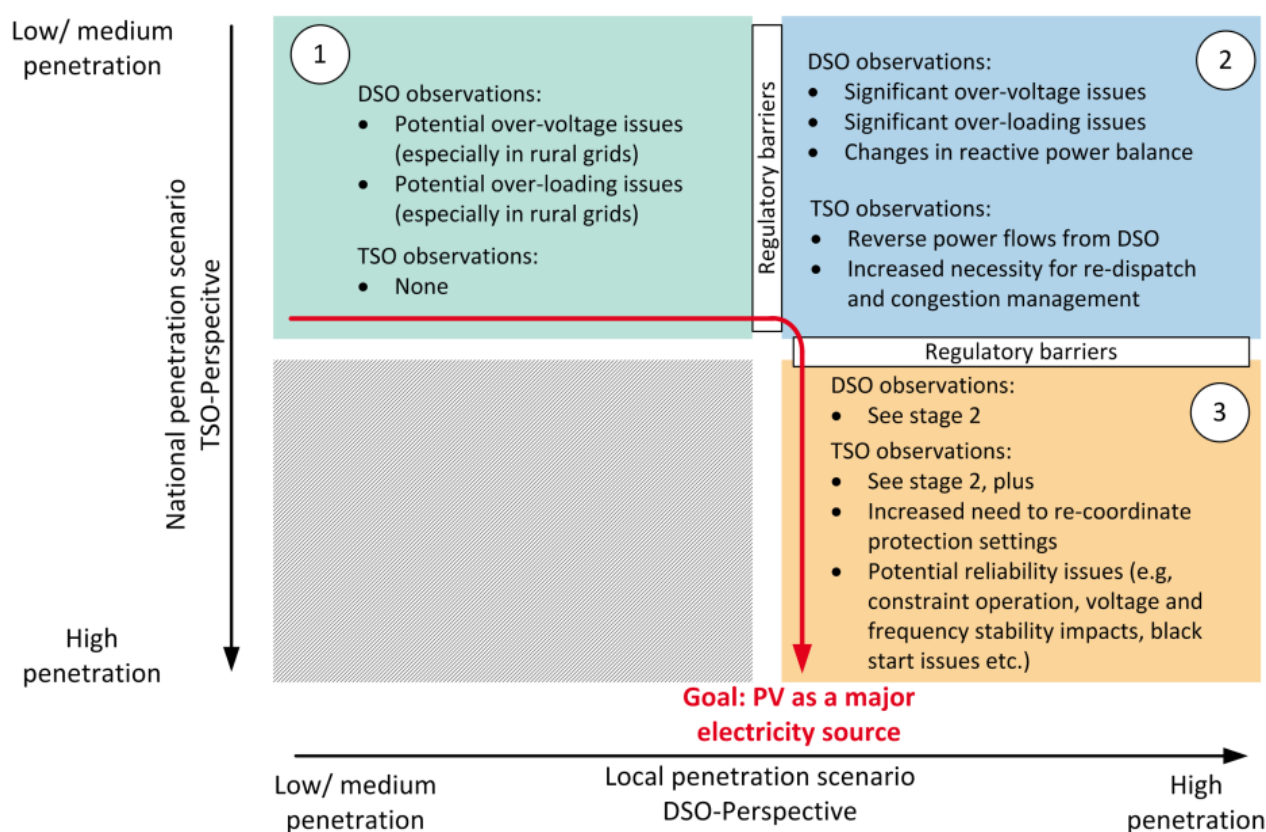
Low/ medium penetration

National penetration scenario
TSO-Perspecitve

High penetration

1

DSO observations:
- Potential over-voltage issues (especially in rural grids)
- Potential over-loading issues (especially in rural grids)

TSO observations:
- None

Regulatory barriers

2

DSO observations:
- Significant over-voltage issues
- Significant over-loading issues
- Changes in reactive power balance

TSO observations:
- Reverse power flows from DSO
- Increased necessity for re-dispatch and congestion management

Regulatory barriers

3

DSO observations:
- See stage 2

TSO observations:
- See stage 2, plus
- Increased need to re-coordinate protection settings
- Potential reliability issues (e.g, constraint operation, voltage and frequency stability impacts, black start issues etc.)

Goal: PV as a major electricity source

Low/ medium penetration

Local penetration scenario
DSO-Perspective

High penetration